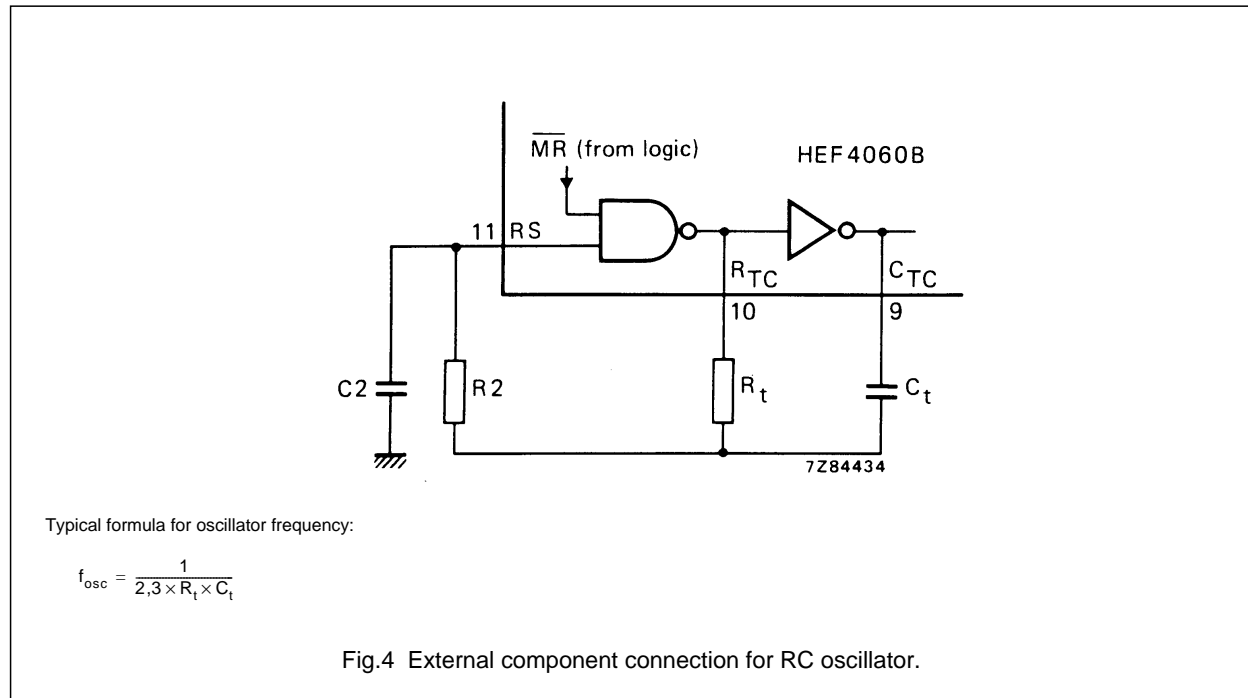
$\overline{MR}$ (from logic)

HEF4060B

11 RS

$R_{TC}$

$C_{TC}$

10

9

C2

R2

$R_t$

$C_t$

7Z84434

Typical formula for oscillator frequency:

$f_{osc} = \frac{1}{2,3 \times R_t \times C_t}$

Fig.4 External component connection for RC oscillator.